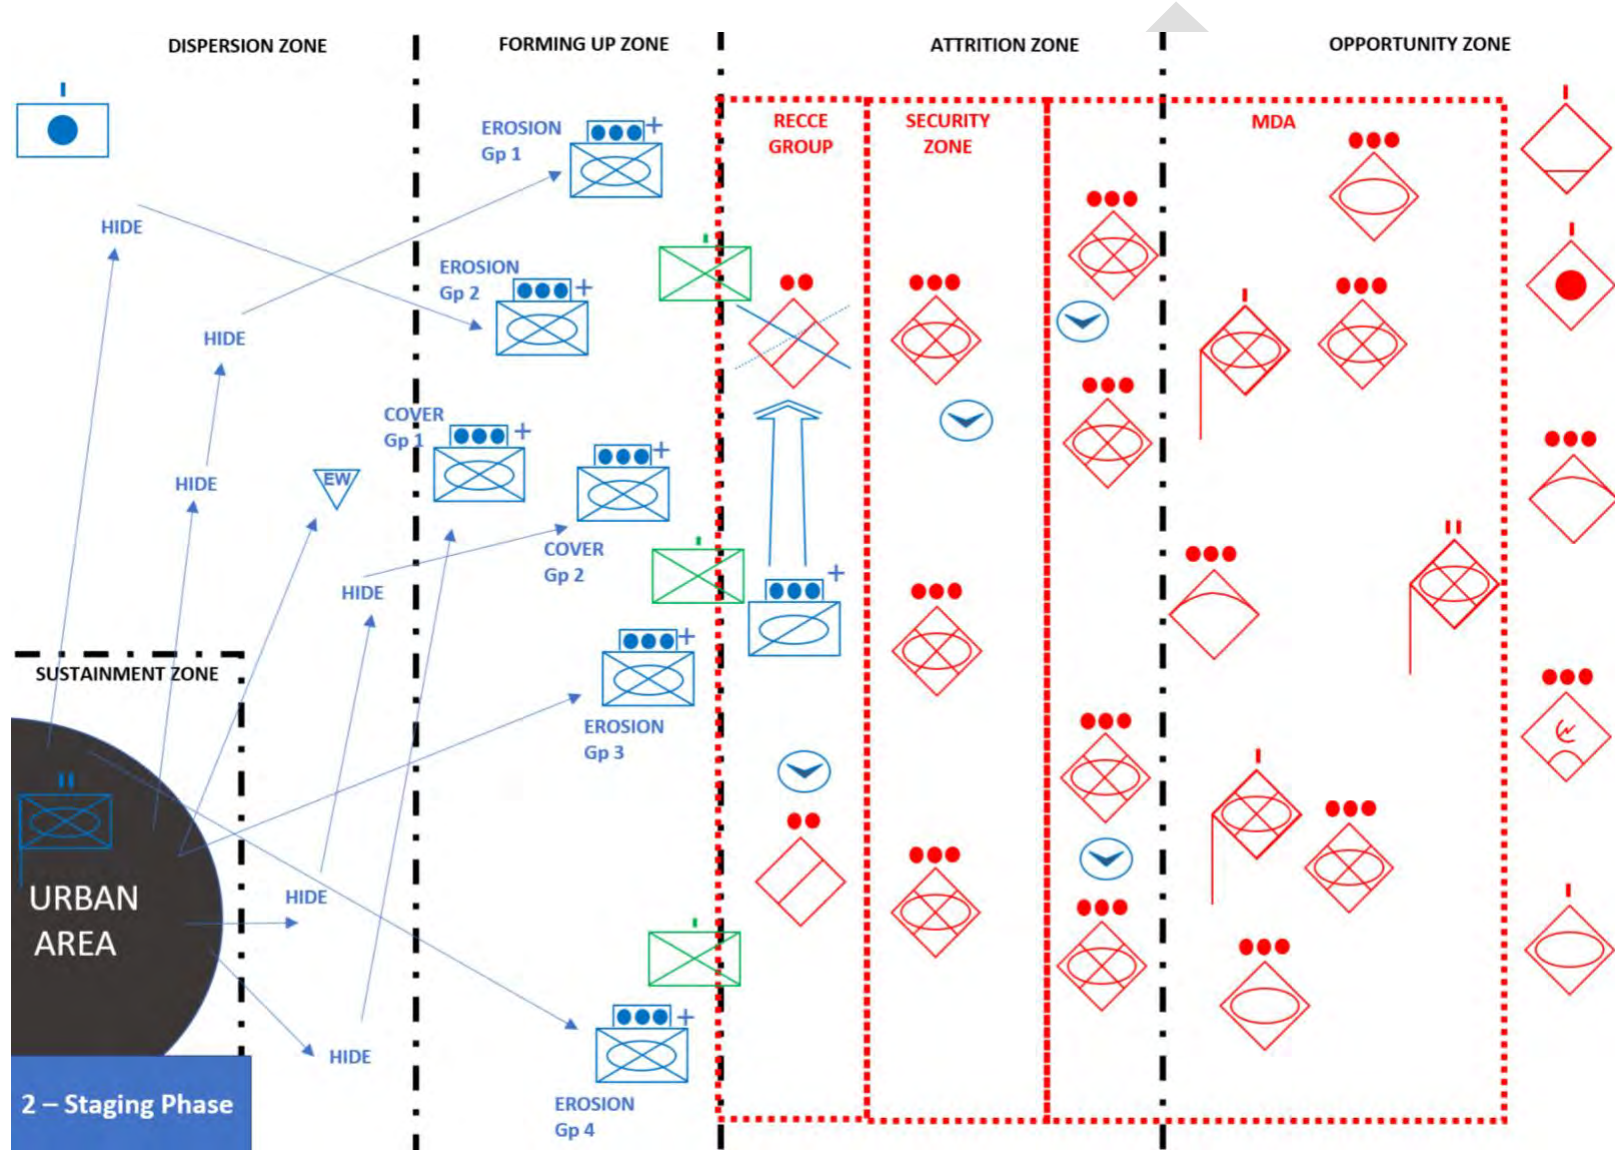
DISPERSION ZONE

FORMING UP ZONE

ATTRITION ZONE

OPPORTUNITY ZONE

HIDE

EROSION Gp 1

EROSION Gp 2

HIDE

RECCE GROUP

SECURITY ZONE

MDA

COVER Gp 1

HIDE

EW

COVER Gp 2

HIDE

SUSTAINMENT ZONE

EROSION Gp 3

URBAN AREA

HIDE

HIDE

EROSION Gp 4

2 – Staging Phase